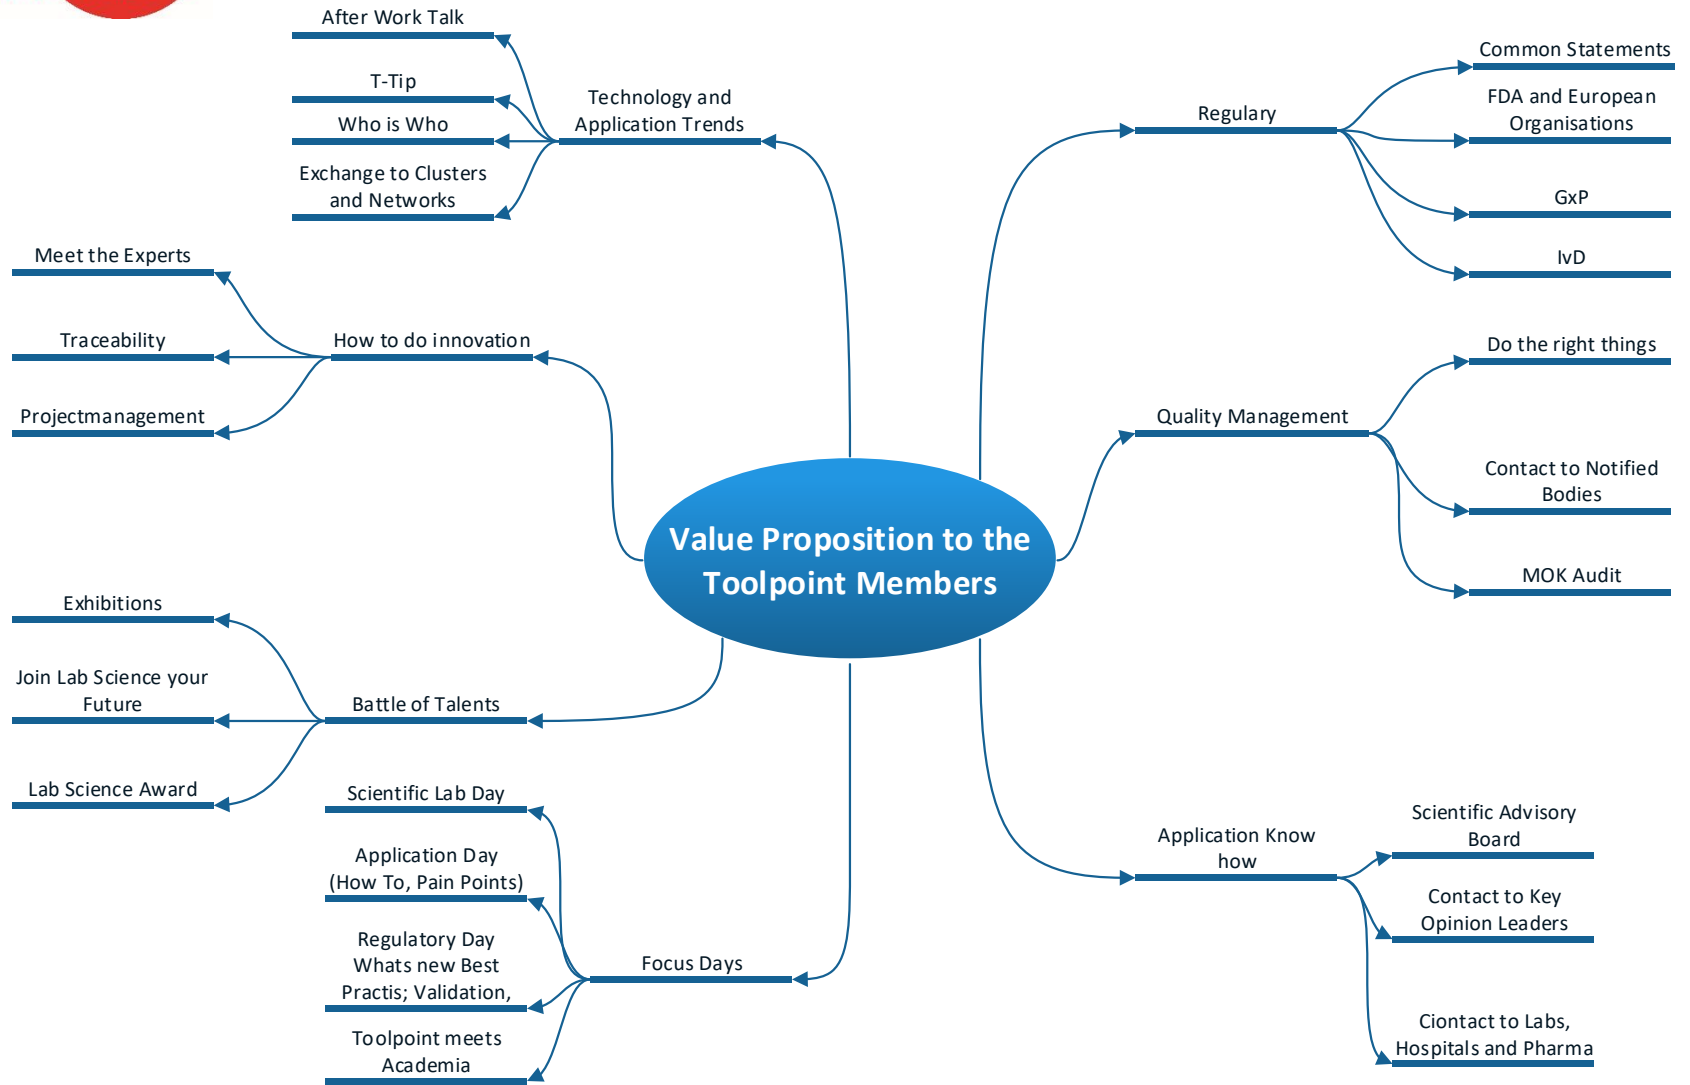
Value Proposition to the Toolpoint Members

Technology and Application Trends

After Work Talk

T-Tip

Who is Who

Exchange to Clusters and Networks

How to do innovation

Meet the Experts

Traceability

Projectmanagement

Battle of Talents

Exhibitions

Join Lab Science your Future

Lab Science Award

Focus Days

Scientific Lab Day

Application Day (How To, Pain Points)

Regulatory Day Whats new Best Practis; Validation,

Toolpoint meets Academia

Regulary

Common Statements

FDA and European Organisations

GxP

IvD

Quality Management

Do the right things

Contact to Notified Bodies

MOK Audit

Application Know how

Scientific Advisory Board

Contact to Key Opinion Leaders

Ciontact to Labs, Hospitals and Pharma